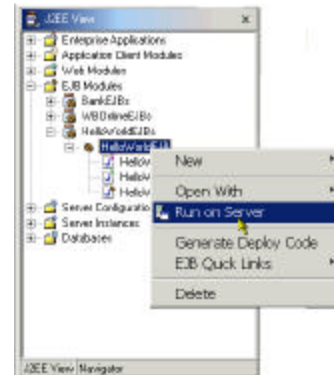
J2EE View
Enterprise Applications
Application Client Modules
Web Modules
EJB Modules
BankEJBs
WBOnlineEJBs
HelloWorldEJBs
HelloWorldEJB
HelloV
HelloV
HelloV
Server Configuratio
Server Instances
Databases
New
Open With
Run on Server
Generate Deploy Code
EJB Quick Links
Delete
J2EE View
Navigator